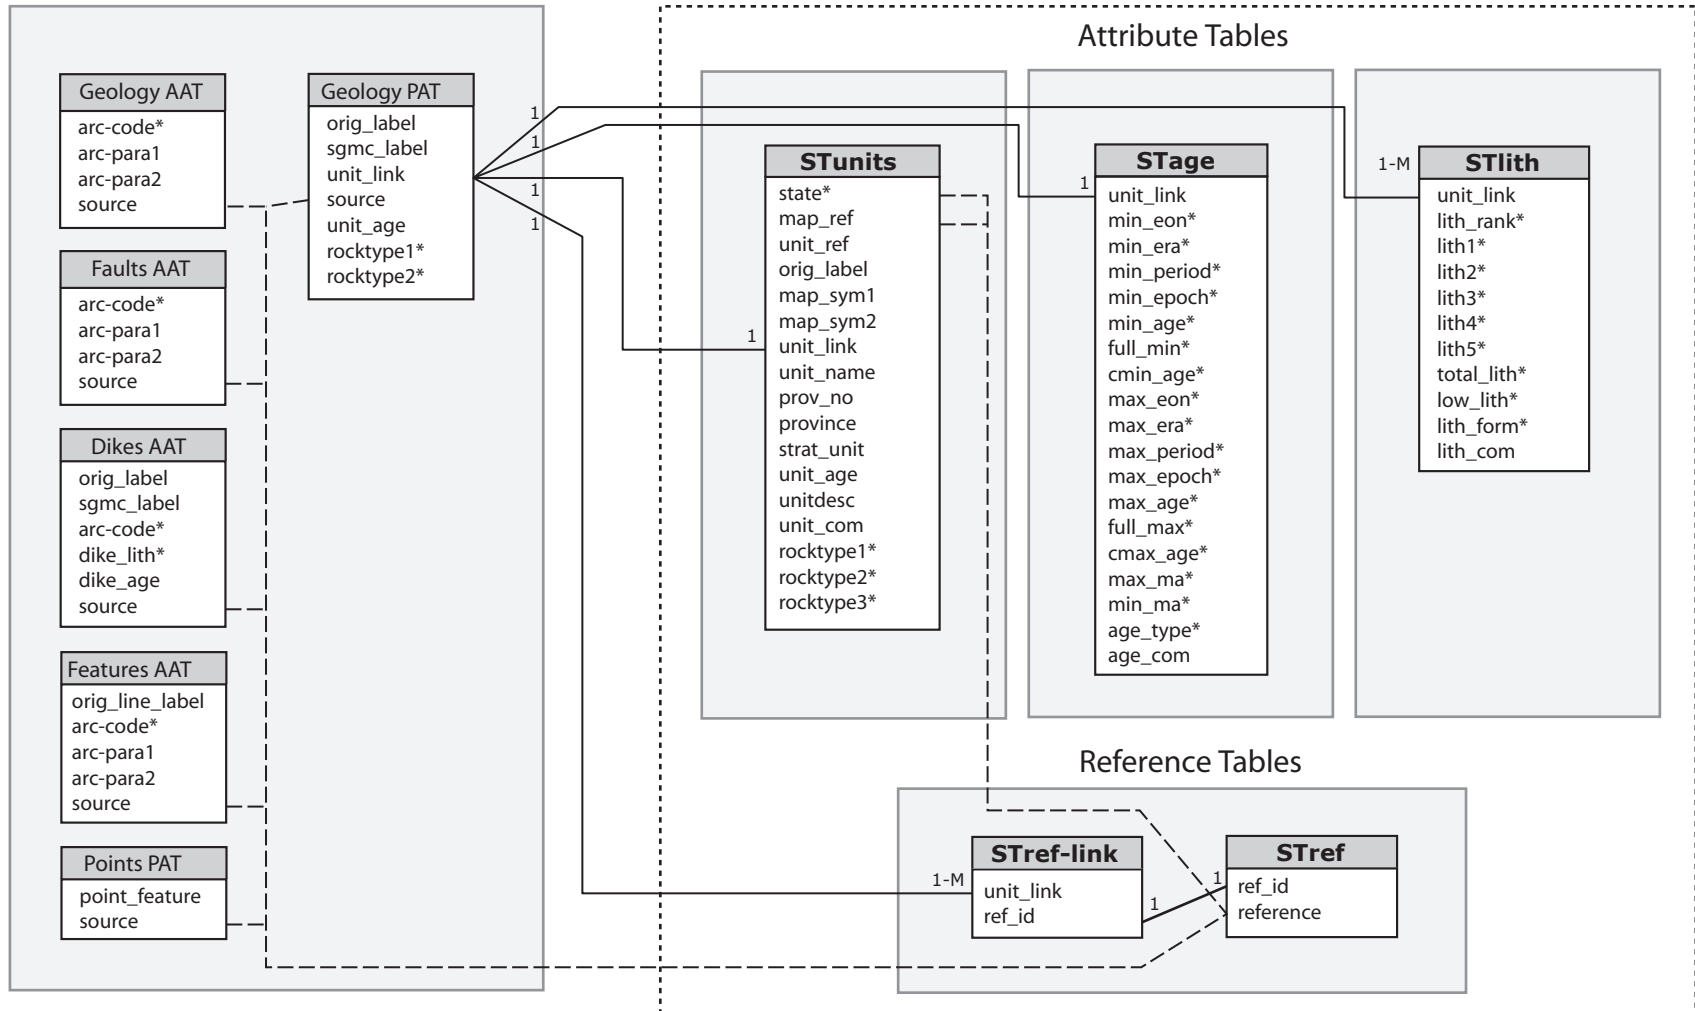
Attribute Tables

Geology AAT
arc-code*
arc-para1
arc-para2
source

Geology PAT
orig_label
sgmc_label
unit_link
source
unit_age
rocktype1*
rocktype2*

Faults AAT
arc-code*
arc-para1
arc-para2
source

Dikes AAT
orig_label
sgmc_label
arc-code*
dike_lith*
dike_age
source

Features AAT
orig_line_label
arc-code*
arc-para1
arc-para2
source

Points PAT
point_feature
source

1
1
1
1

STunits
state*
map_ref
unit_ref
orig_label
map_sym1
map_sym2
1
unit_link
unit_name
prov_no
province
strat_unit
unit_age
unitdesc
unit_com
rocktype1*
rocktype2*
rocktype3*

STage
1
unit_link
min_eon*
min_era*
min_period*
min_epoch*
min_age*
full_min*
cmin_age*
max_eon*
max_era*
max_period*
max_epoch*
max_age*
full_max*
cmax_age*
max_ma*
min_ma*
age_type*
age_com

1-M
STlith
unit_link
lith_rank*
lith1*
lith2*
lith3*
lith4*
lith5*
total_lith*
low_lith*
lith_form*
lith_com

Reference Tables

STref-link
1-M
unit_link
ref_id
1

STref
1
ref_id
reference